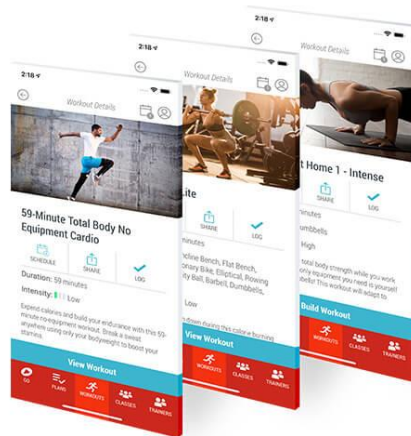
2:18

Workout Details

59-Minute Total Body No Equipment Cardio

SCHEDULE

SHARE

LOG

Duration: 59 minutes

Intensity: Low

Expect calories and build your endurance with this 59-minute no equipment workout. Break a sweat anywhere using only your bodyweight to boost your stamina.

View Workout

GO

PLANS

WORKOUTS

CLASSES

TRAINERS

2:18

Workout Details

ite

SHARE

LOG

inutes

cline Bench, Flat Bench, onary Bike, Elliptical, Rowing uty Ball, Barbell, Dumbbells,

Low

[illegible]

View Workout

WORKOUTS

CLASSES

TRAINERS

2:18

Workout Details

t Home 1 - Intense

SHARE

LOG

umbbells

High

body strength while you work only equipment you need is yourself This workout will adapt to

Build Workout

WORKOUTS

CLASSES

TRAINERS